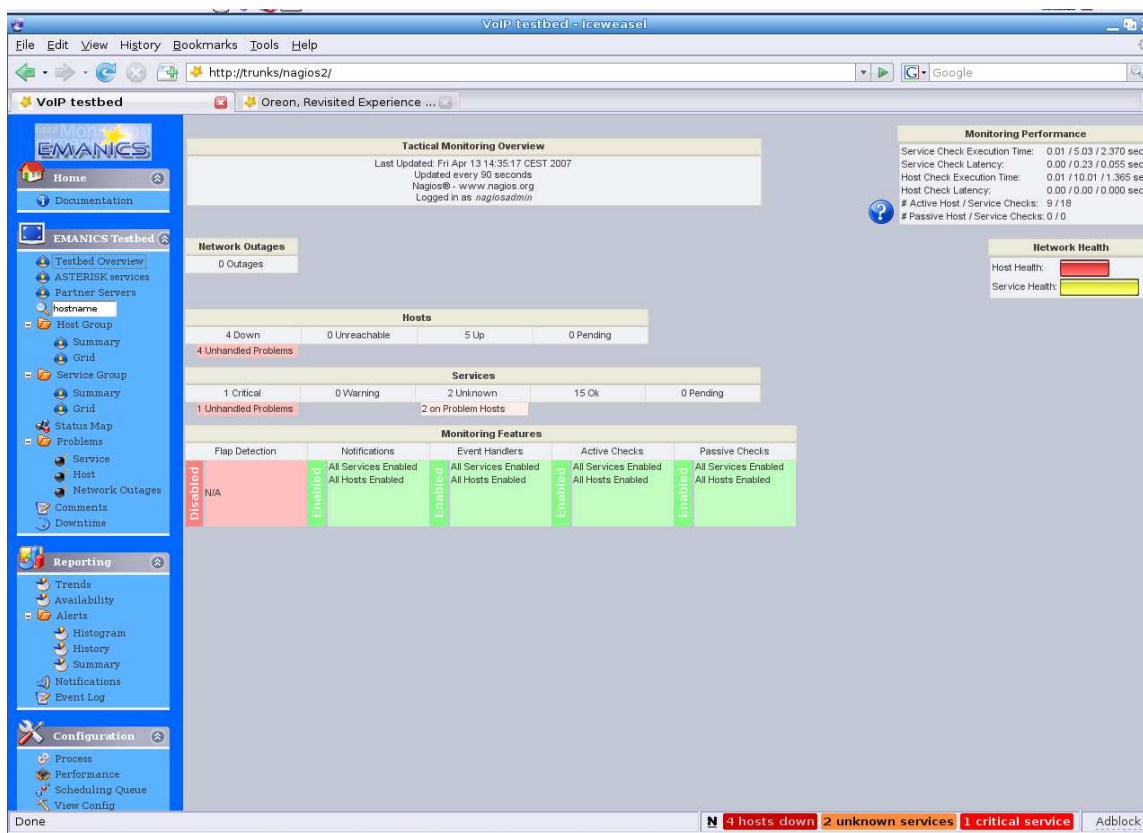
VoIP testbed - Iceweasel

File Edit View History Bookmarks Tools Help

http://trunks/nagios2/

Google

VoIP testbed

Oreon, Revisited Experience ...

EMANICS

Home

Documentation

EMANICS Testbed

Testbed Overview
ASTERISK services
Partner Servers
hostname
Host Group
Summary
Grid
Service Group
Summary
Grid
Status Map
Problems
Service
Host
Network Outages
Comments
Downtime

Reporting

Trends
Availability
Alerts
Histogram
History
Summary
Notifications
Event Log

Configuration

Process
Performance
Scheduling Queue
View Config

Tactical Monitoring Overview

Last Updated: Fri Apr 13 14:35:17 CEST 2007
Updated every 90 seconds
Nagios® - www.nagios.org
Logged in as nagiosadmin

Monitoring Performance

| | |
|---|---|
| Service Check Execution Time: | 0.01 / 5.03 / 2.370 sec |
| Service Check Latency: | 0.00 / 0.23 / 0.055 sec |
| Host Check Execution Time: | 0.01 / 10.01 / 1.365 sec |
| Host Check Latency: | 0.00 / 0.00 / 0.000 sec |
| # Active Host / Service Checks: | 9 / 18 |
| # Passive Host / Service Checks: | 0 / 0 |

Network Outages

0 Outages

Network Health

Host Health:

Service Health:

Hosts

| 4 Down | 0 Unreachable | 5 Up | 0 Pending |
|---|---|---|---|
| 4 Unhandled Problems | | | |

Services

| 1 Critical | 0 Warning | 2 Unknown | 15 Ok | 0 Pending |
|---|---|---|---|---|
| 1 Unhandled Problems | | 2 on Problem Hosts | | |

Monitoring Features

| Flap Detection | Notifications | Event Handlers | Active Checks | Passive Checks |
|---|---|---|---|---|
| Disabled N/A | Enabled All Services Enabled All Hosts Enabled | Enabled All Services Enabled All Hosts Enabled | Enabled All Services Enabled All Hosts Enabled | Enabled All Services Enabled All Hosts Enabled |

Done

N 4 hosts down 2 unknown services 1 critical service Adblock